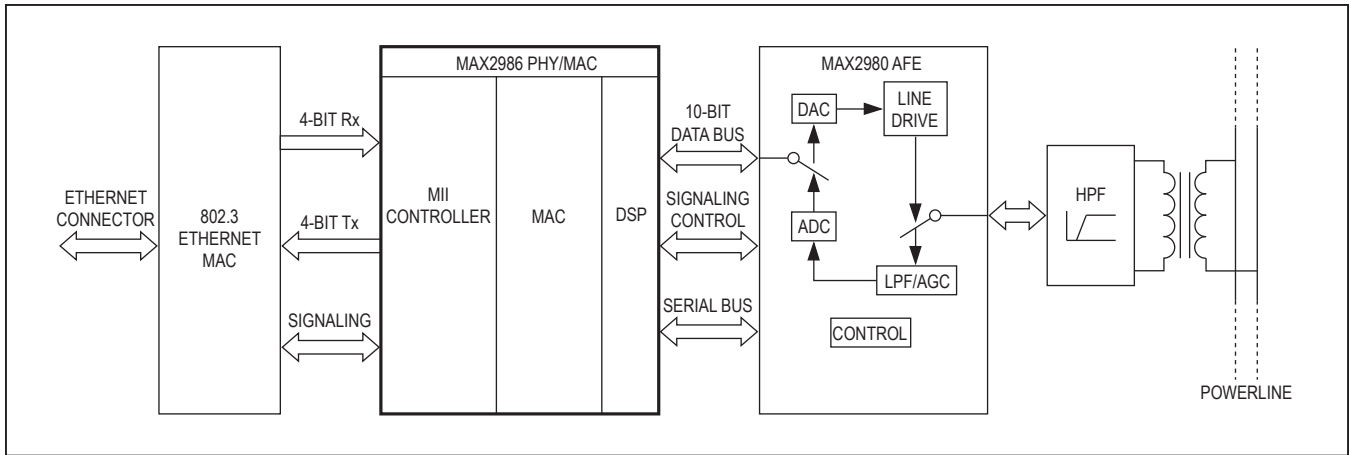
ETHERNET CONNECTOR

802.3 ETHERNET MAC

4-BIT Rx

4-BIT Tx

SIGNALING

MAX2986 PHY/MAC

MII CONTROLLER

MAC

DSP

10-BIT DATA BUS

SIGNALING CONTROL

SERIAL BUS

MAX2980 AFE

DAC

LINE DRIVE

ADC

LPF/AGC

CONTROL

HPF

POWERLINE